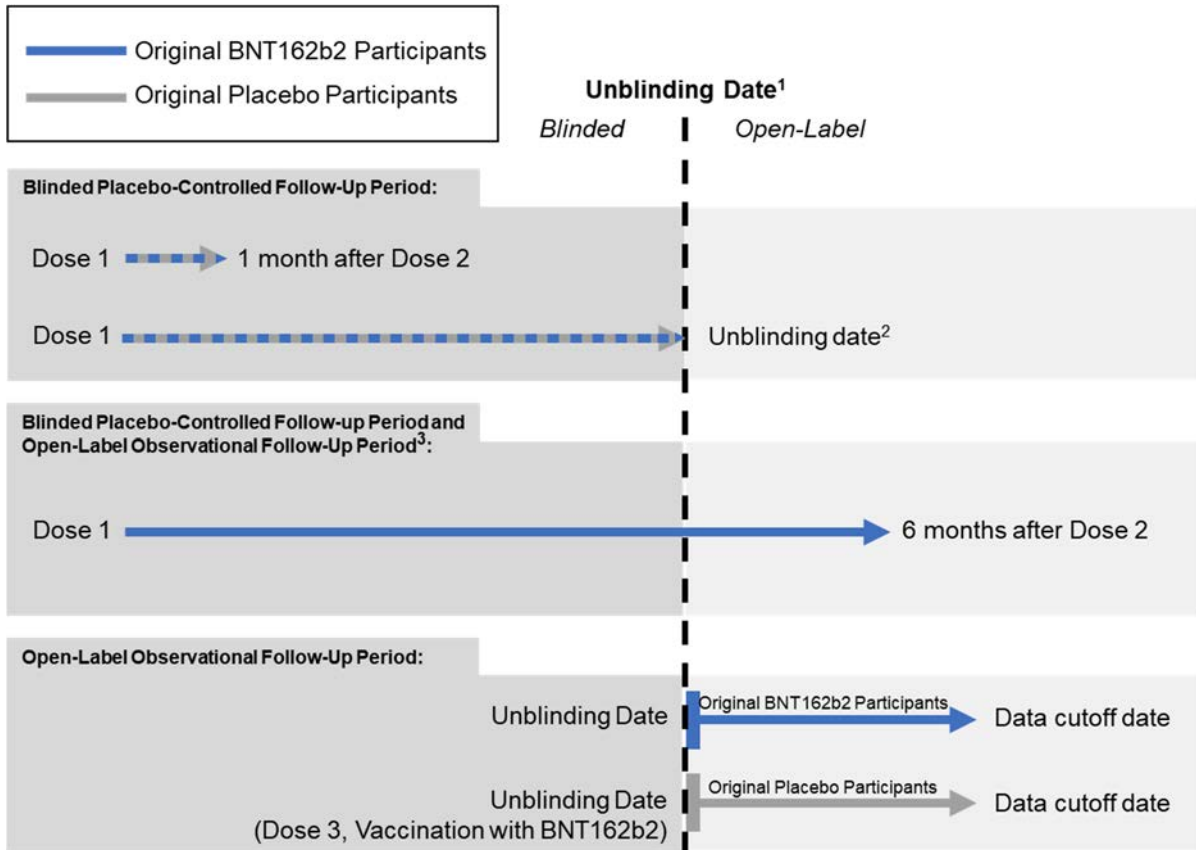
Original BNT162b2 Participants
Original Placebo Participants

Unblinding Date$^1$
Blinded
Open-Label

Blinded Placebo-Controlled Follow-Up Period:

Dose 1 1 month after Dose 2

Dose 1 Unblinding date$^2$

Blinded Placebo-Controlled Follow-up Period and Open-Label Observational Follow-Up Period$^3$:

Dose 1 6 months after Dose 2

Open-Label Observational Follow-Up Period:

Unblinding Date
Original BNT162b2 Participants
Data cutoff date

Unblinding Date (Dose 3, Vaccination with BNT162b2)
Original Placebo Participants
Data cutoff date